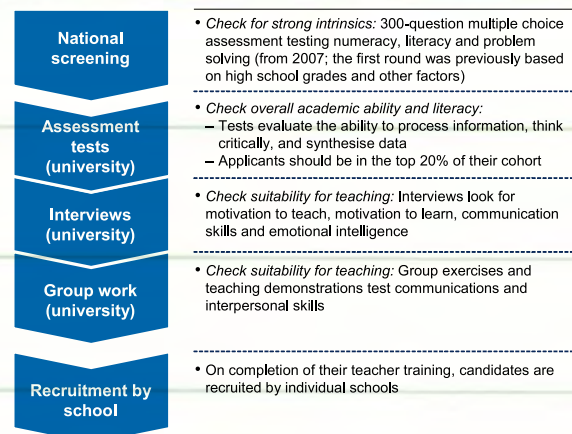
National screening

• Check for strong intrinsics: 300-question multiple choice assessment testing numeracy, literacy and problem solving (from 2007; the first round was previously based on high school grades and other factors)

Assessment tests (university)

• Check overall academic ability and literacy:
– Tests evaluate the ability to process information, think critically, and synthesise data
– Applicants should be in the top 20% of their cohort

Interviews (university)

• Check suitability for teaching: Interviews look for motivation to teach, motivation to learn, communication skills and emotional intelligence

Group work (university)

• Check suitability for teaching: Group exercises and teaching demonstrations test communications and interpersonal skills

Recruitment by school

• On completion of their teacher training, candidates are recruited by individual schools